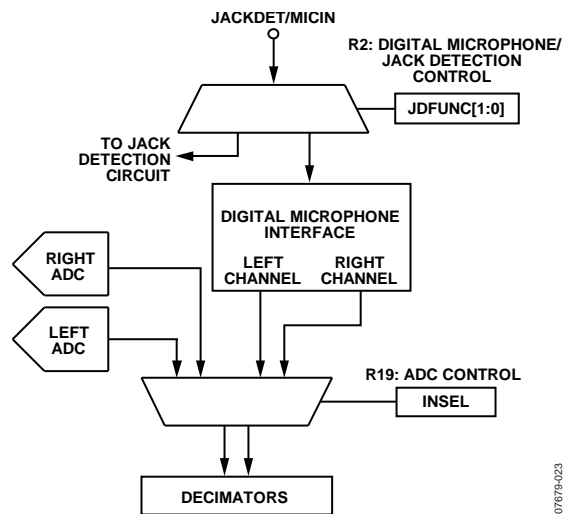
JACKDET/MICIN

R2: DIGITAL MICROPHONE/ JACK DETECTION CONTROL

JDFUNC[1:0]

TO JACK DETECTION CIRCUIT

DIGITAL MICROPHONE INTERFACE

LEFT CHANNEL

RIGHT CHANNEL

RIGHT ADC

LEFT ADC

R19: ADC CONTROL

INSEL

DECIMATORS

07679-023